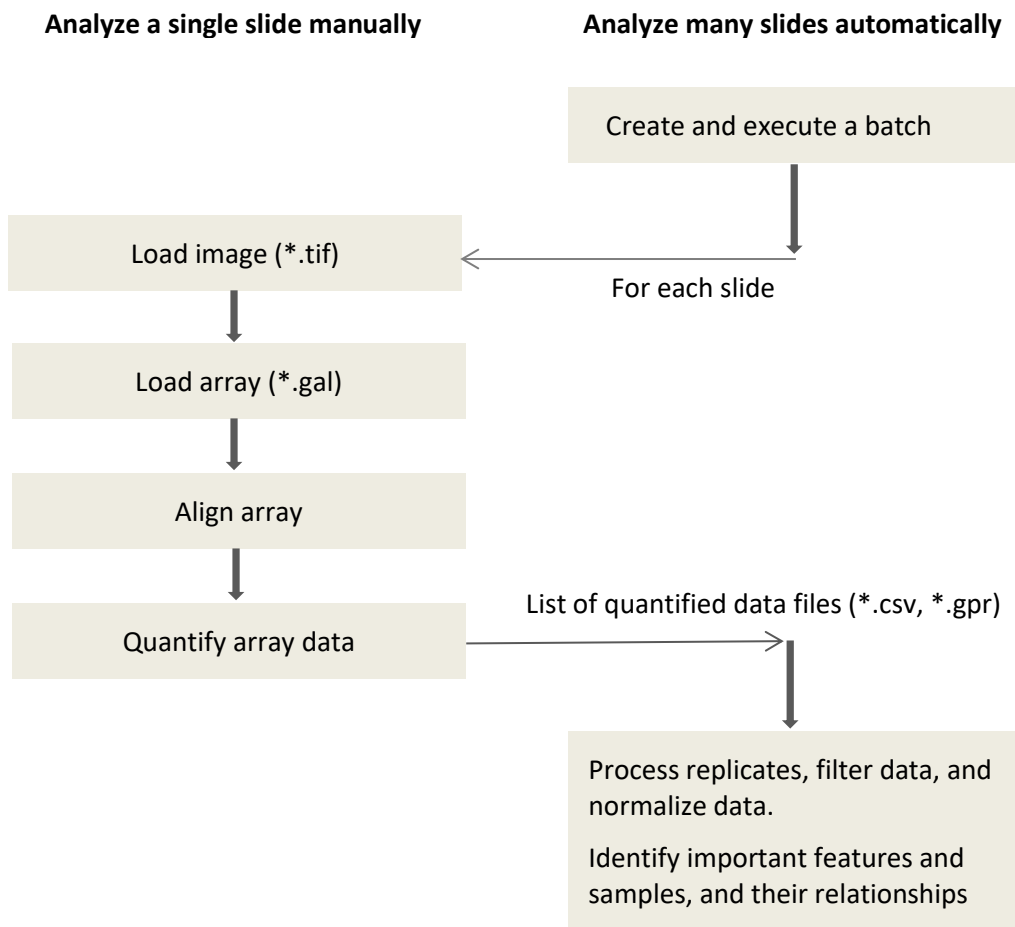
**Analyze a single slide manually**

**Analyze many slides automatically**

Create and execute a batch

Load image (*.tif)

For each slide

Load array (*.gal)

Align array

List of quantified data files (*.csv, *.gpr)

Quantify array data

Process replicates, filter data, and normalize data.

Identify important features and samples, and their relationships